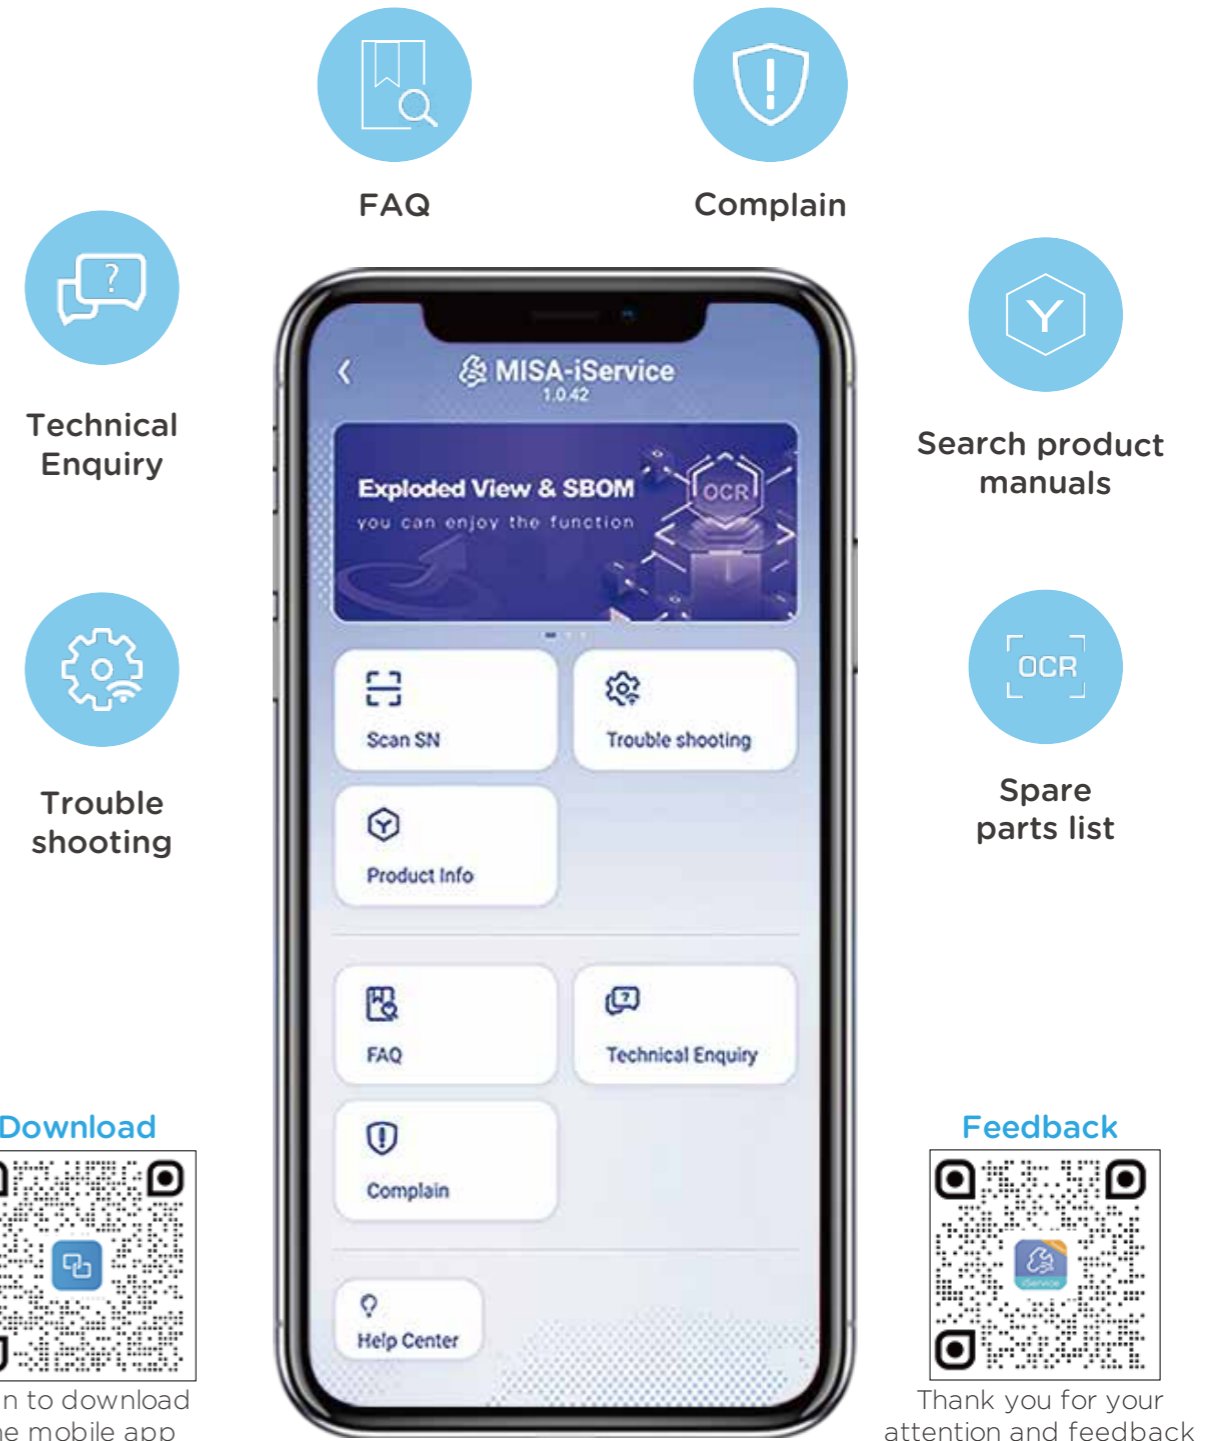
FAQ

Complain

Technical Enquiry

Search product manuals

Trouble shooting

Spare parts list

MISA-iService
1.0.42

Exploded View & SBOM
you can enjoy the function

OCR

Scan SN

Trouble shooting

Product Info

FAQ

Technical Enquiry

Complain

Help Center

Download

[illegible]n to download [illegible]e mobile app

Feedback

iService

Thank you for your attention and feedback